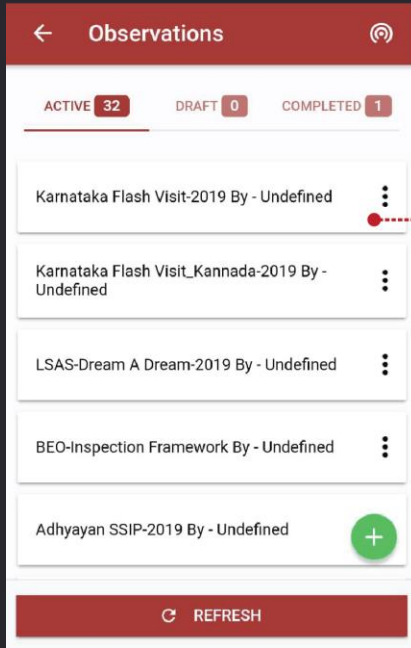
Observations

ACTIVE 32 DRAFT 0 COMPLETED 1

Karnataka Flash Visit-2019 By - Undefined

Karnataka Flash Visit_Kannada-2019 By - Undefined

LSAS-Dream A Dream-2019 By - Undefined

BEO-Inspection Framework By - Undefined

Adhyayan SSIP-2019 By - Undefined

REFRESH